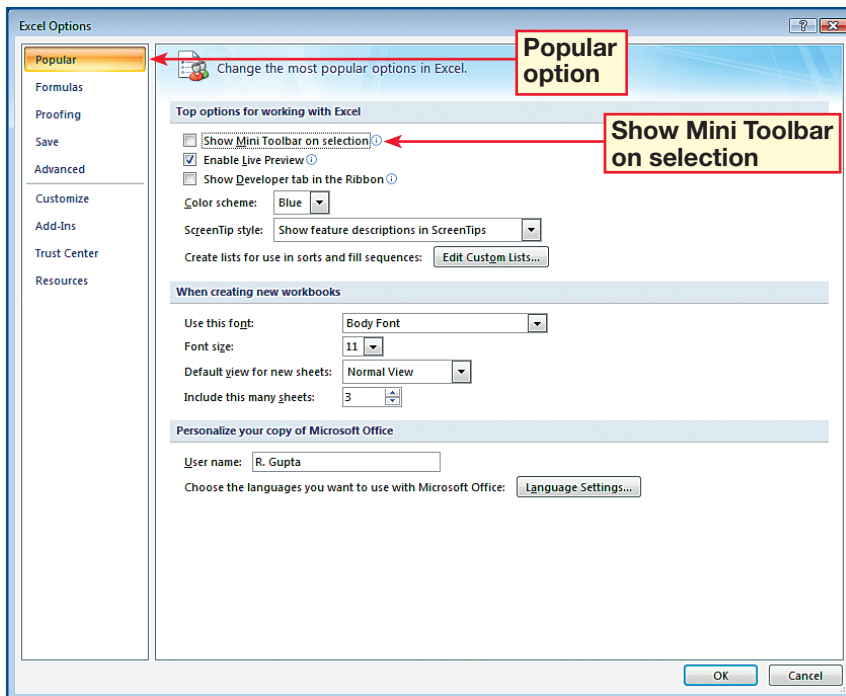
Excel Options

Popular
Formulas
Proofing
Save
Advanced
Customize
Add-Ins
Trust Center
Resources

Popular option

Change the most popular options in Excel.

Top options for working with Excel

Show Mini Toolbar on selection

Show Mini Toolbar on selection

Enable Live Preview

Show Developer tab in the Ribbon

Color scheme: Blue

ScreenTip style: Show feature descriptions in ScreenTips

Create lists for use in sorts and fill sequences: Edit Custom Lists...

When creating new workbooks

Use this font: Body Font

Font size: 11

Default view for new sheets: Normal View

Include this many sheets: 3

Personalize your copy of Microsoft Office

User name: R. Gupta

Choose the languages you want to use with Microsoft Office: Language Settings...

OK Cancel